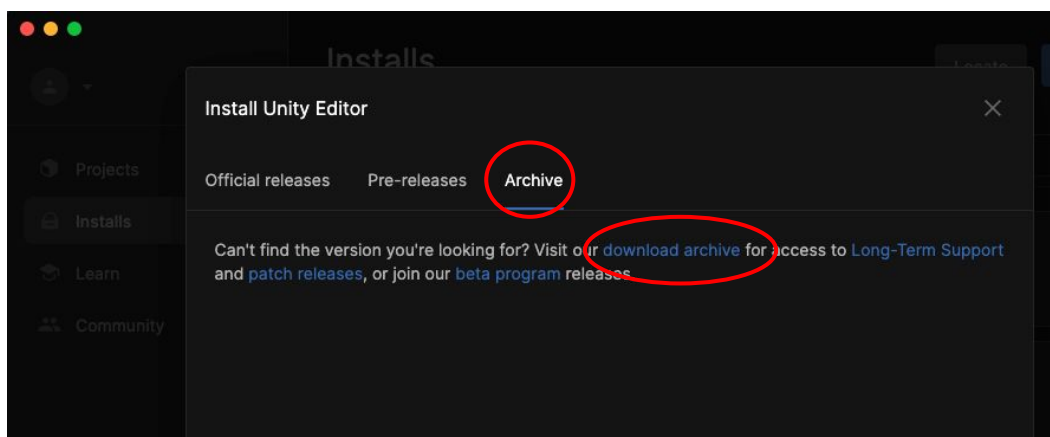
Installs

Locate

Projects

Installs

Learn

Community

Install Unity Editor

Official releases

Pre-releases

Archive

Can't find the version you're looking for? Visit our download archive for access to Long-Term Support and patch releases, or join our beta program releases.